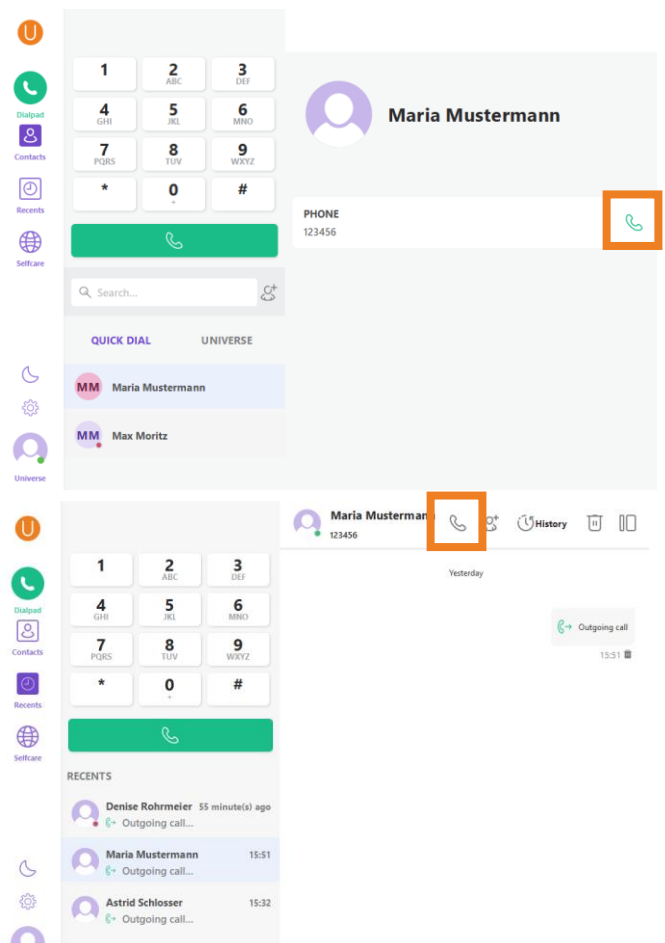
U

Dialpad
Contacts
Recents
Selfcare

1
2 ABC
3 DEF
4 GHI
5 JKL
6 MNO
7 PQRS
8 TUV
9 WXYZ
*
0 +
#

Search...

QUICK DIAL
UNIVERSE

MM Maria Mustermann
MM Max Moritz

Universe

Maria Mustermann

PHONE
123456

U

Dialpad
Contacts
Recents
Selfcare

1
2 ABC
3 DEF
4 GHI
5 JKL
6 MNO
7 PQRS
8 TUV
9 WXYZ
*
0 +
#

RECENTS

Denise Rohrmeier 55 minute(s) ago
Outgoing call...
Maria Mustermann 15:51
Outgoing call...
Astrid Schlosser 15:32
Outgoing call...

Maria Musterman
123456

History

Yesterday

Outgoing call
15:51